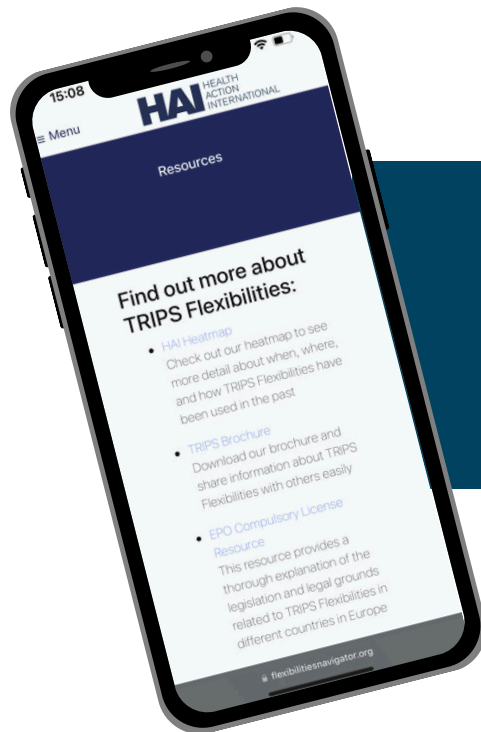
15:08

HAI HEALTH ACTION INTERNATIONAL

≡ Menu

Resources

Find out more about TRIPS Flexibilities:

- HAI Heatmap
Check out our heatmap to see more detail about when, where, and how TRIPS Flexibilities have been used in the past

- TRIPS Brochure
Download our brochure and share information about TRIPS Flexibilities with others easily

- EPO Compulsory License Resource
This resource provides a thorough explanation of the legislation and legal grounds related to TRIPS Flexibilities in different countries in Europe

flexibilitiesnavigator.org